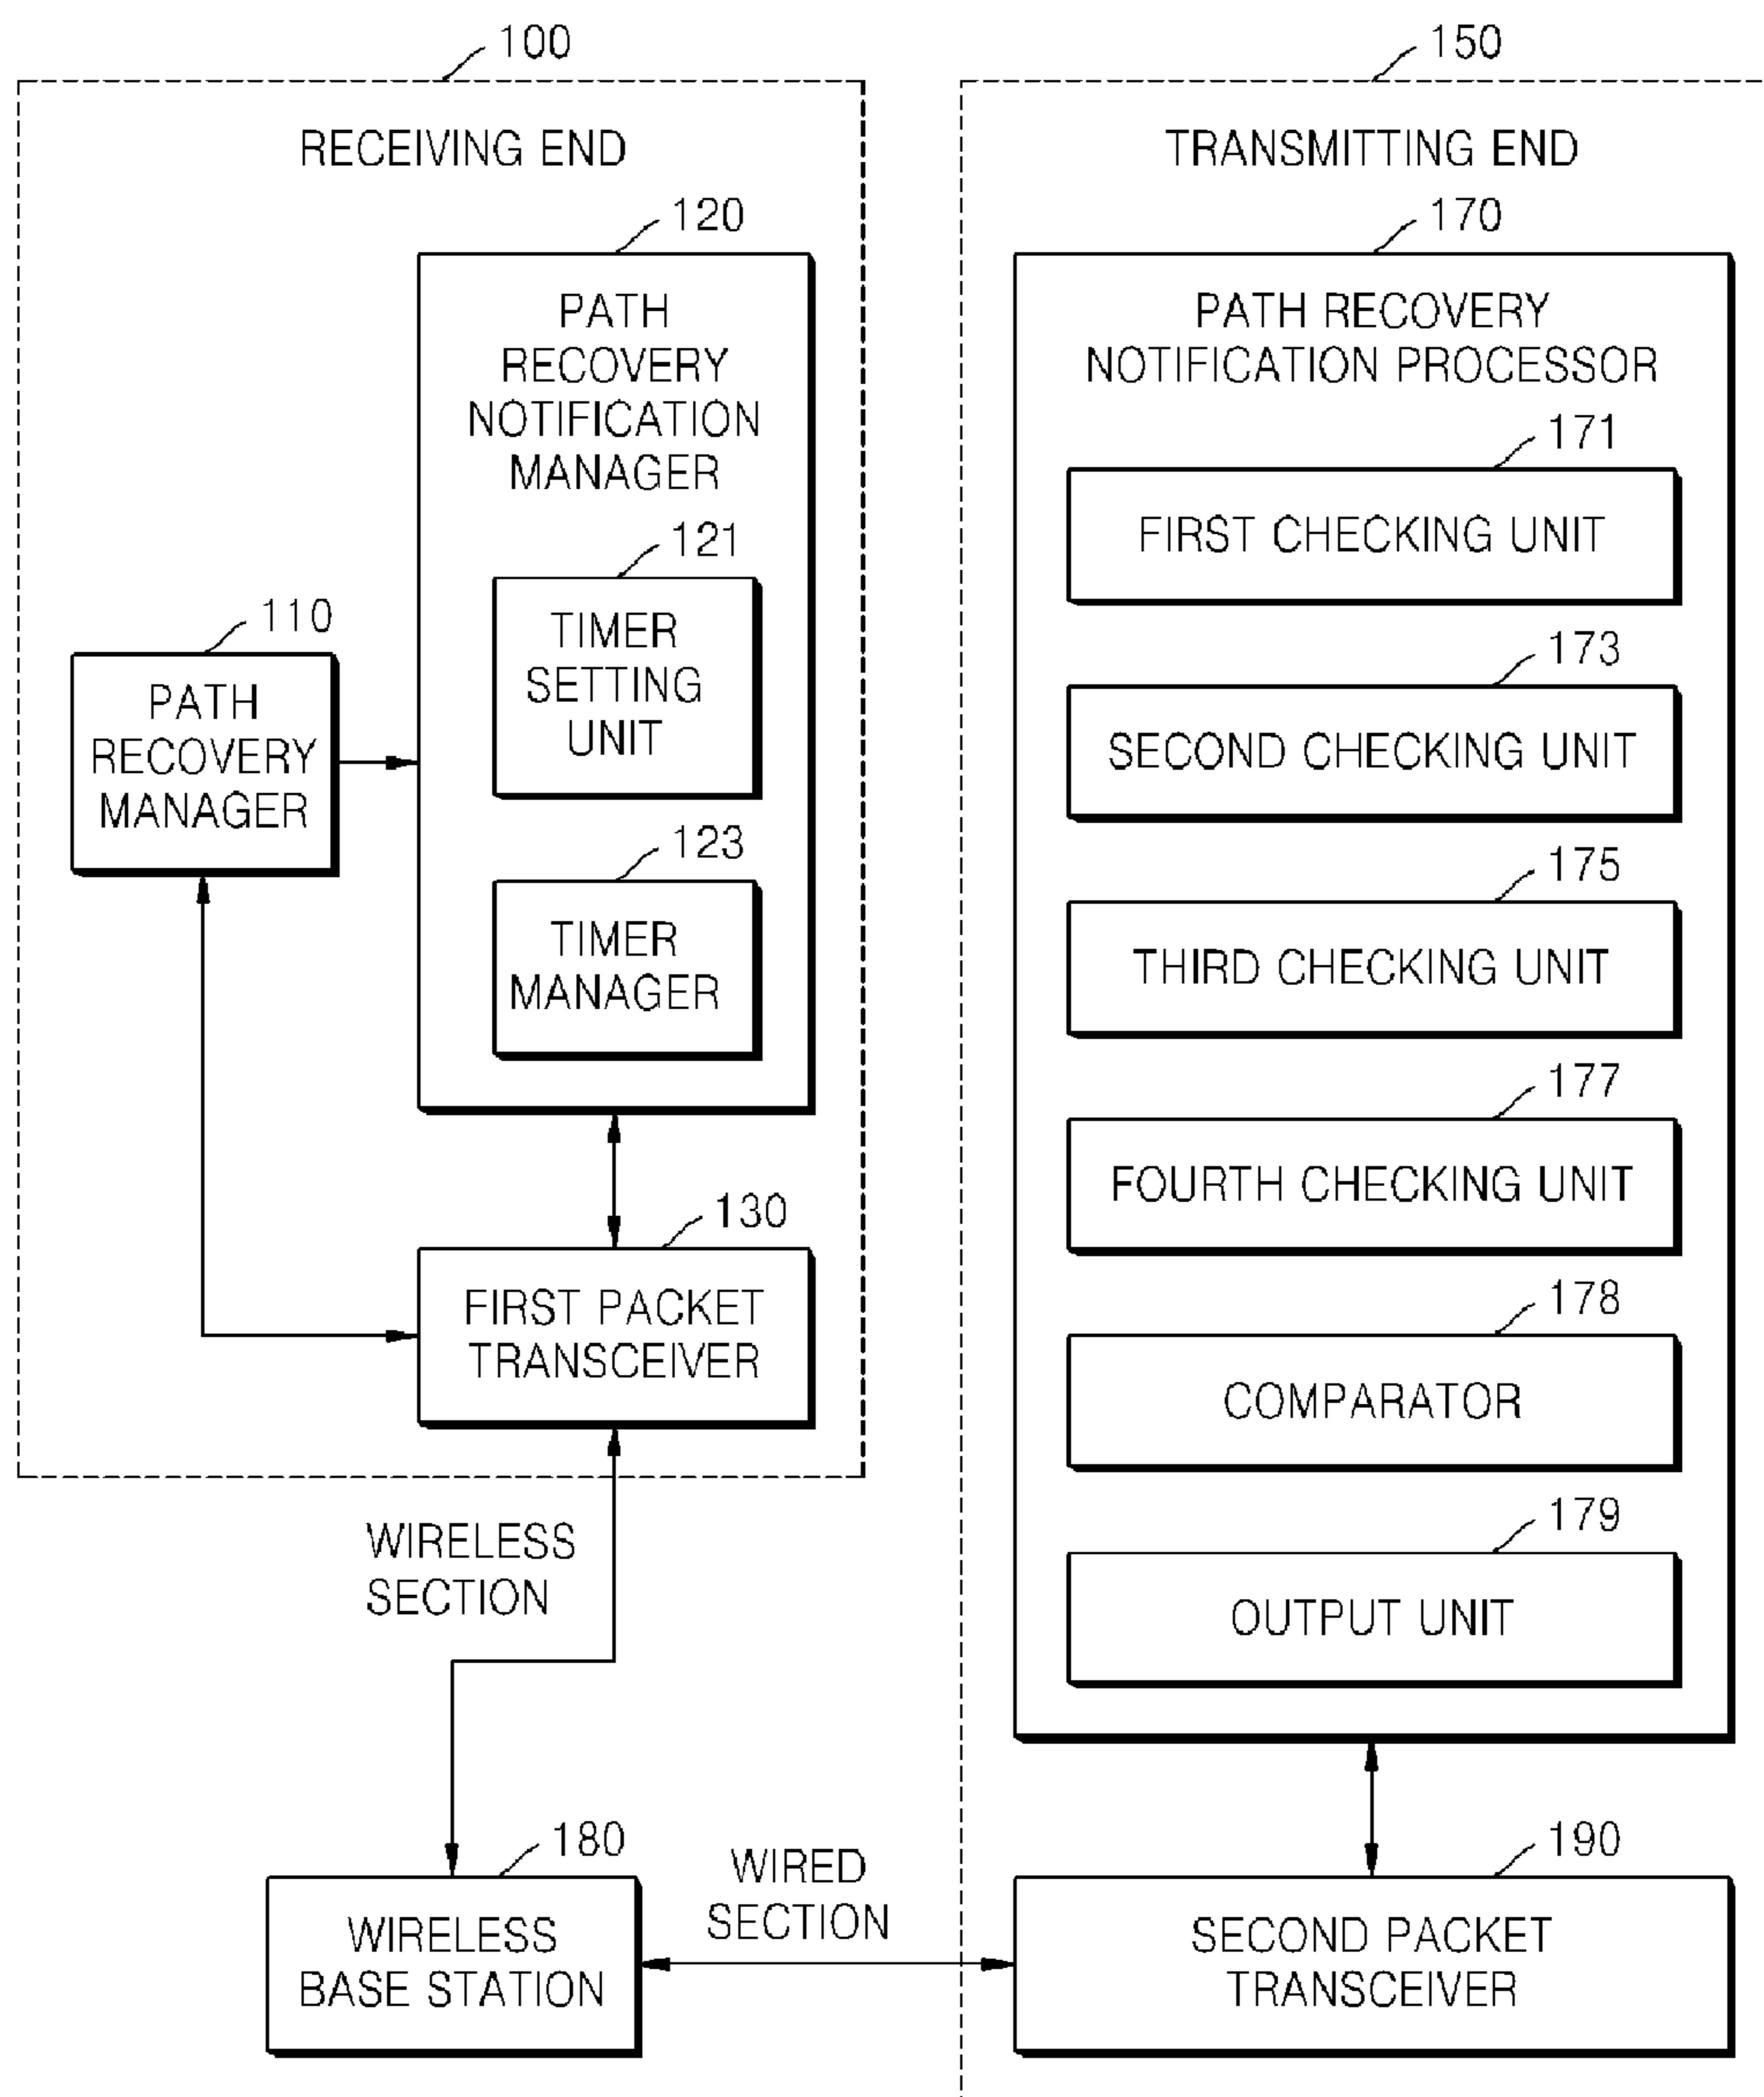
100

RECEIVING END

120

PATH RECOVERY NOTIFICATION MANAGER

121

TIMER SETTING UNIT

123

TIMER MANAGER

110

PATH RECOVERY MANAGER

130

FIRST PACKET TRANSCEIVER

WIRELESS SECTION

180

WIRELESS BASE STATION

WIRED SECTION

150

TRANSMITTING END

170

PATH RECOVERY NOTIFICATION PROCESSOR

171

FIRST CHECKING UNIT

173

SECOND CHECKING UNIT

175

THIRD CHECKING UNIT

177

FOURTH CHECKING UNIT

178

COMPARATOR

179

OUTPUT UNIT

190

SECOND PACKET TRANSCEIVER